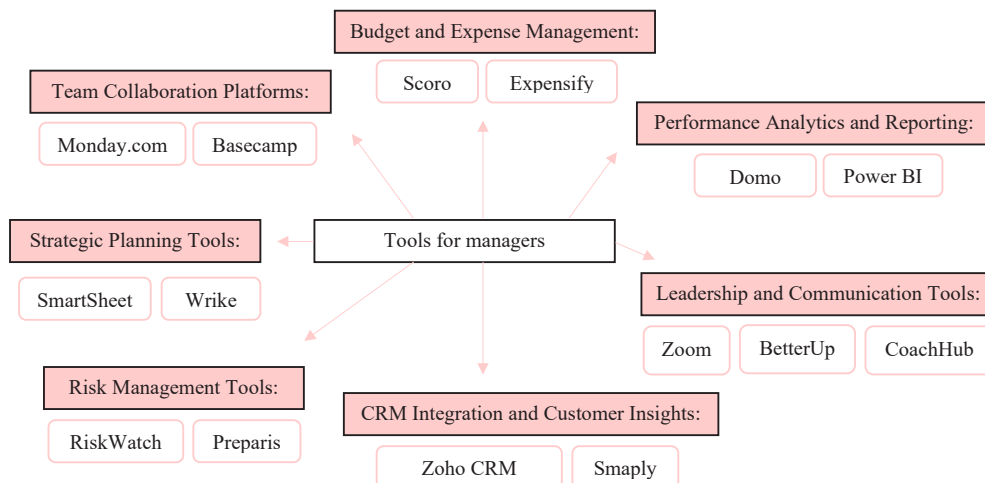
Budget and Expense Management:

Scoro

Expensify

Team Collaboration Platforms:

Monday.com

Basecamp

Performance Analytics and Reporting:

Domo

Power BI

Strategic Planning Tools:

Tools for managers

SmartSheet

Wrike

Leadership and Communication Tools:

Zoom

BetterUp

CoachHub

Risk Management Tools:

RiskWatch

Preparis

CRM Integration and Customer Insights:

Zoho CRM

Smaply